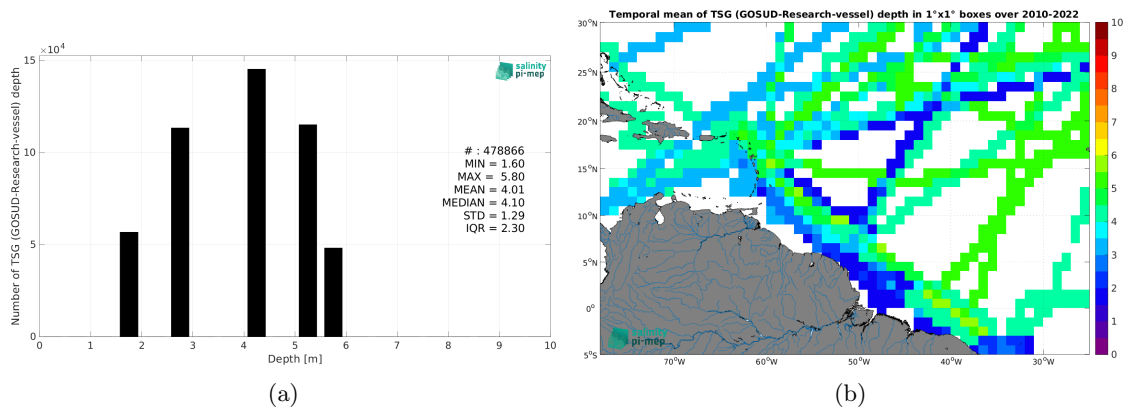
$\times10^4$
15
10
5
0
Number of TSG (GOSUD-Research-vessel) depth
0 1 2 3 4 5 6 7 8 9 10
Depth [m]
salinity pi-mep
# : 478866
MIN = 1.60
MAX = 5.80
MEAN = 4.01
MEDIAN = 4.10
STD = 1.29
IQR = 2.30

(a)

Temporal mean of TSG (GOSUD-Research-vessel) depth in 1°x1° boxes over 2010-2022
30°N
25°N
20°N
15°N
10°N
5°N
0°
5°S
70°W 60°W 50°W 40°W 30°W
salinity pi-mep
10
9
8
7
6
5
4
3
2
1
0

(b)